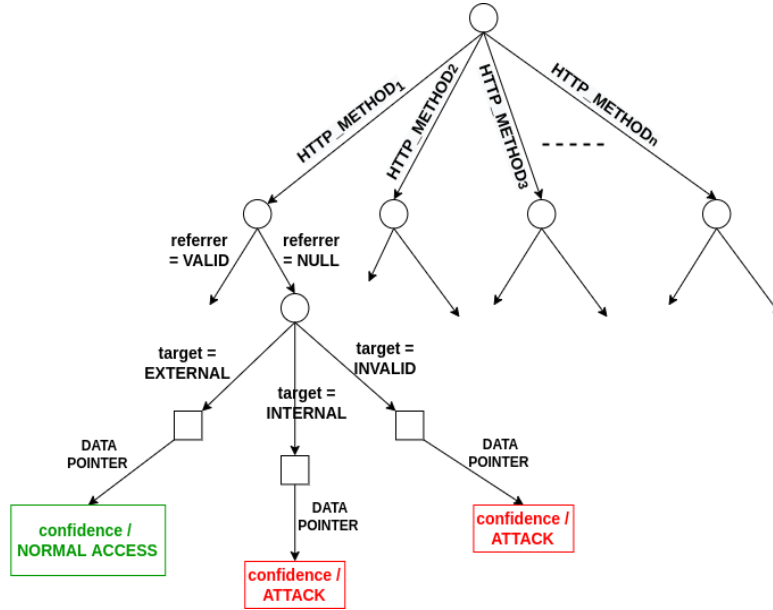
HTTP_METHOD$_1$
HTTP_METHOD$_2$
HTTP_METHOD$_3$
- - - - -
HTTP_METHOD$_n$

referrer = VALID
referrer = NULL

target = EXTERNAL
target = INTERNAL
target = INVALID

DATA POINTER
DATA POINTER
DATA POINTER

confidence / NORMAL ACCESS
confidence / ATTACK
confidence / ATTACK